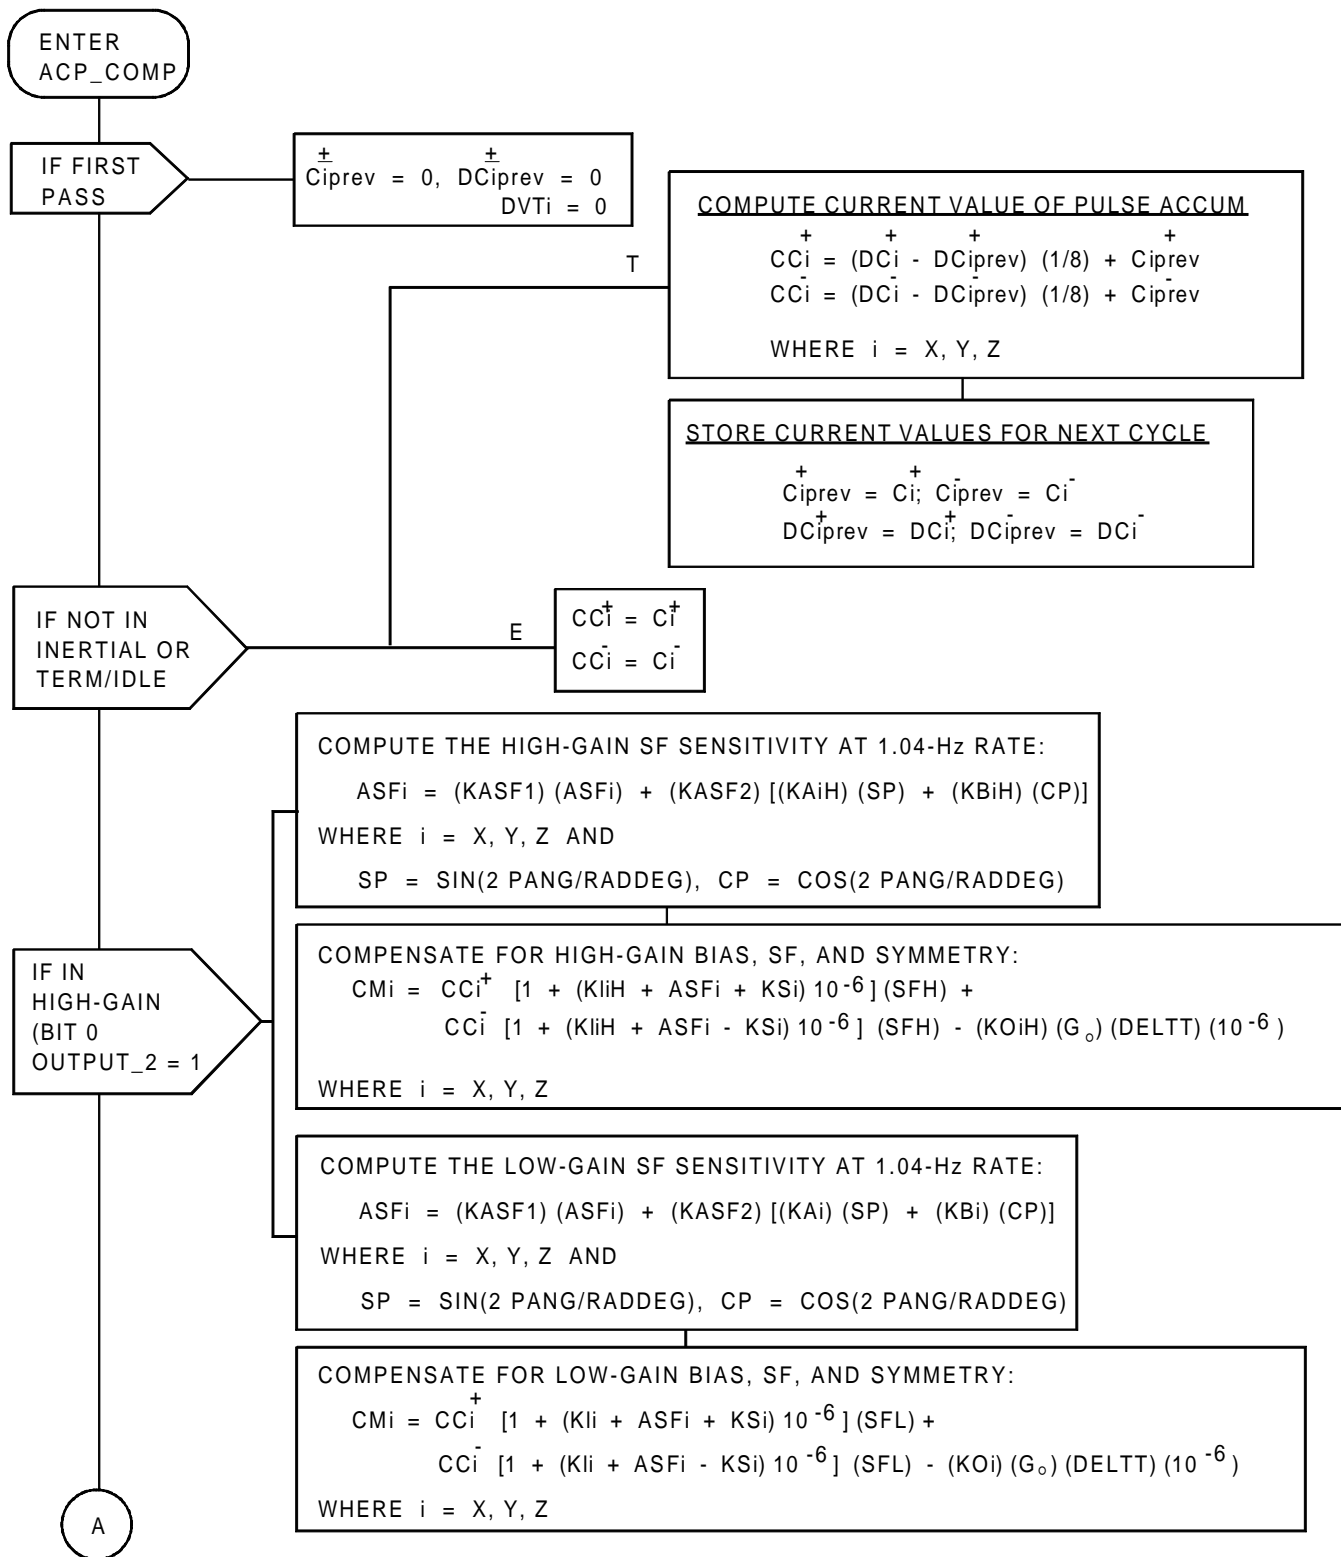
ENTER ACP_COMP

IF FIRST PASS

$C_{iprev}^{\pm} = 0$, $DC_{iprev}^{\pm} = 0$
$DVTi = 0$

T

COMPUTE CURRENT VALUE OF PULSE ACCUM
$CC_i^{+} = (DC_i^{+} - DC_{iprev}^{+})(1/8) + C_{iprev}^{+}$
$CC_i^{-} = (DC_i^{-} - DC_{iprev}^{-})(1/8) + C_{iprev}^{-}$

WHERE i = X, Y, Z

STORE CURRENT VALUES FOR NEXT CYCLE
$C_{iprev}^{+} = C_i^{+}$; $C_{iprev}^{-} = C_i^{-}$
$DC_{iprev}^{+} = DC_i^{+}$; $DC_{iprev}^{-} = DC_i^{-}$

IF NOT IN INERTIAL OR TERM/IDLE

E

$CC_i^{+} = C_i^{+}$
$CC_i^{-} = C_i^{-}$

COMPUTE THE HIGH-GAIN SF SENSITIVITY AT 1.04-Hz RATE:
ASFi = (KASF1) (ASFi) + (KASF2) [(KAiH) (SP) + (KBiH) (CP)]
WHERE i = X, Y, Z AND
SP = SIN(2 PANG/RADDEG), CP = COS(2 PANG/RADDEG)

IF IN HIGH-GAIN (BIT 0 OUTPUT_2 = 1

COMPENSATE FOR HIGH-GAIN BIAS, SF, AND SYMMETRY:
$CMi = CC_i^{+}\ [1 + (KIiH + ASFi + KSi)\ 10^{-6}]\ (SFH) +$
$CC_i^{-}\ [1 + (KIiH + ASFi - KSi)\ 10^{-6}]\ (SFH) - (KOiH)\ (G_o)\ (DELTT)\ (10^{-6})$

WHERE i = X, Y, Z

COMPUTE THE LOW-GAIN SF SENSITIVITY AT 1.04-Hz RATE:
ASFi = (KASF1) (ASFi) + (KASF2) [(KAi) (SP) + (KBi) (CP)]
WHERE i = X, Y, Z AND
SP = SIN(2 PANG/RADDEG), CP = COS(2 PANG/RADDEG)

COMPENSATE FOR LOW-GAIN BIAS, SF, AND SYMMETRY:
$CMi = CC_i^{+}\ [1 + (KIi + ASFi + KSi)\ 10^{-6}]\ (SFL) +$
$CC_i^{-}\ [1 + (KIi + ASFi - KSi)\ 10^{-6}]\ (SFL) - (KOi)\ (G_o)\ (DELTT)\ (10^{-6})$
WHERE i = X, Y, Z

A